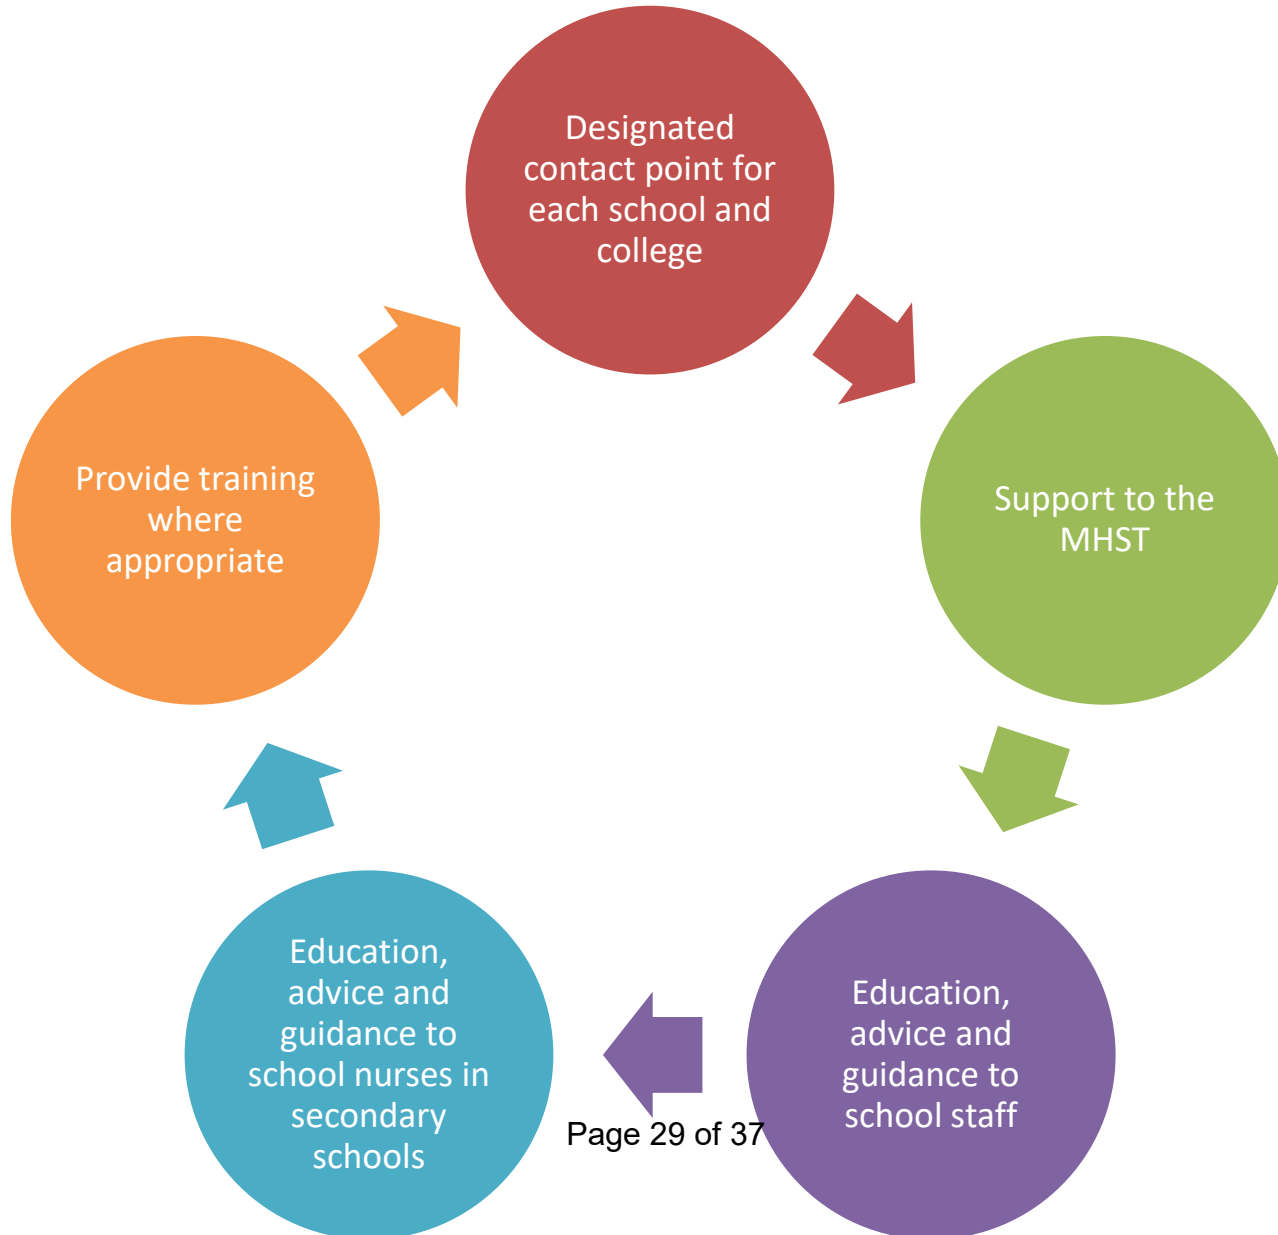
Designated contact point for each school and college

Support to the MHST

Education, advice and guidance to school staff

Education, advice and guidance to school nurses in secondary schools

Provide training where appropriate

Page 29 of 37